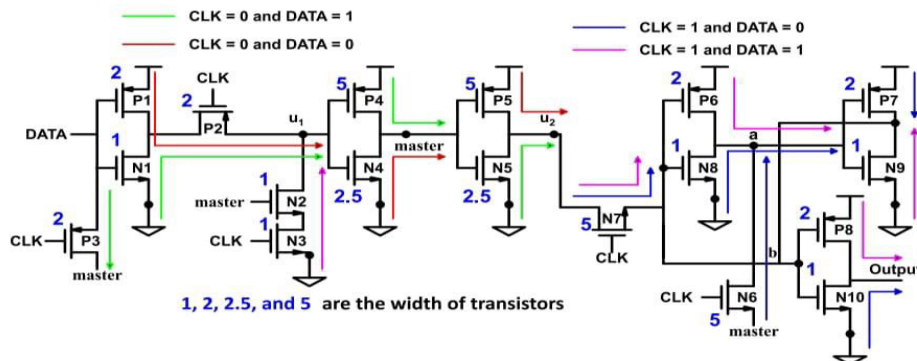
CLK = 0 and DATA = 1

CLK = 0 and DATA = 0

CLK = 1 and DATA = 0

CLK = 1 and DATA = 1

2 P1

CLK

2 P2

$u_1$

5 P4

5 P5

$u_2$

2 P6

2 P7

DATA

1 N1

master

N4

N5

1 N8

a

1 N9

2.5

2.5

5 N7

2 P8

1 master N2

1 CLK N3

CLK

b

2 CLK P3

master

1 N10

Output

1, 2, 2.5, and 5 are the width of transistors

CLK N6

5 master